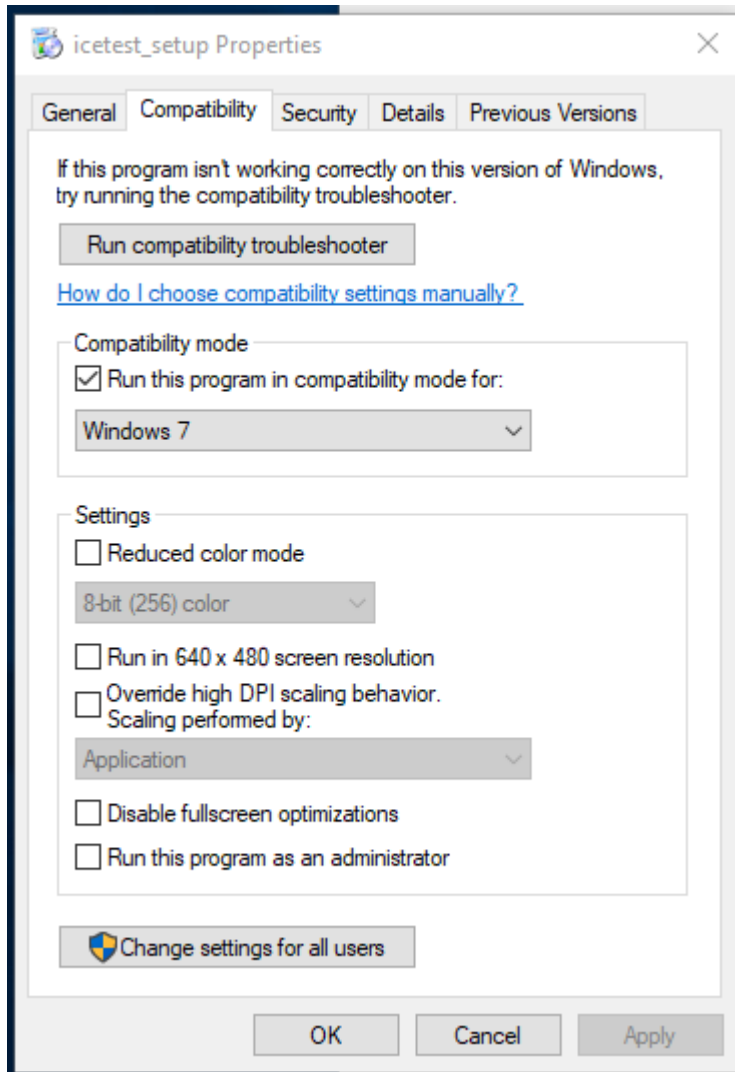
icetest_setup Properties

General | Compatibility | Security | Details | Previous Versions

If this program isn't working correctly on this version of Windows, try running the compatibility troubleshooter.

Run compatibility troubleshooter

How do I choose compatibility settings manually?

Compatibility mode

☑ Run this program in compatibility mode for:

Windows 7

Settings

☐ Reduced color mode

8-bit (256) color

☐ Run in 640 x 480 screen resolution

☐ Override high DPI scaling behavior. Scaling performed by:

Application

☐ Disable fullscreen optimizations

☐ Run this program as an administrator

Change settings for all users

OK | Cancel | Apply